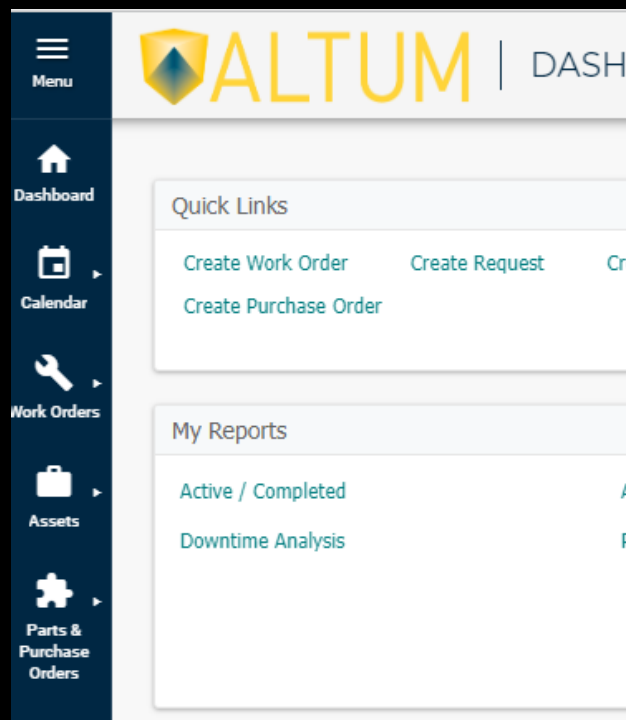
Menu

Dashboard

Calendar

Work Orders

Assets

Parts & Purchase Orders

ALTUM | DASH

Quick Links

Create Work Order Create Request Cr

Create Purchase Order

My Reports

Active / Completed A

Downtime Analysis F